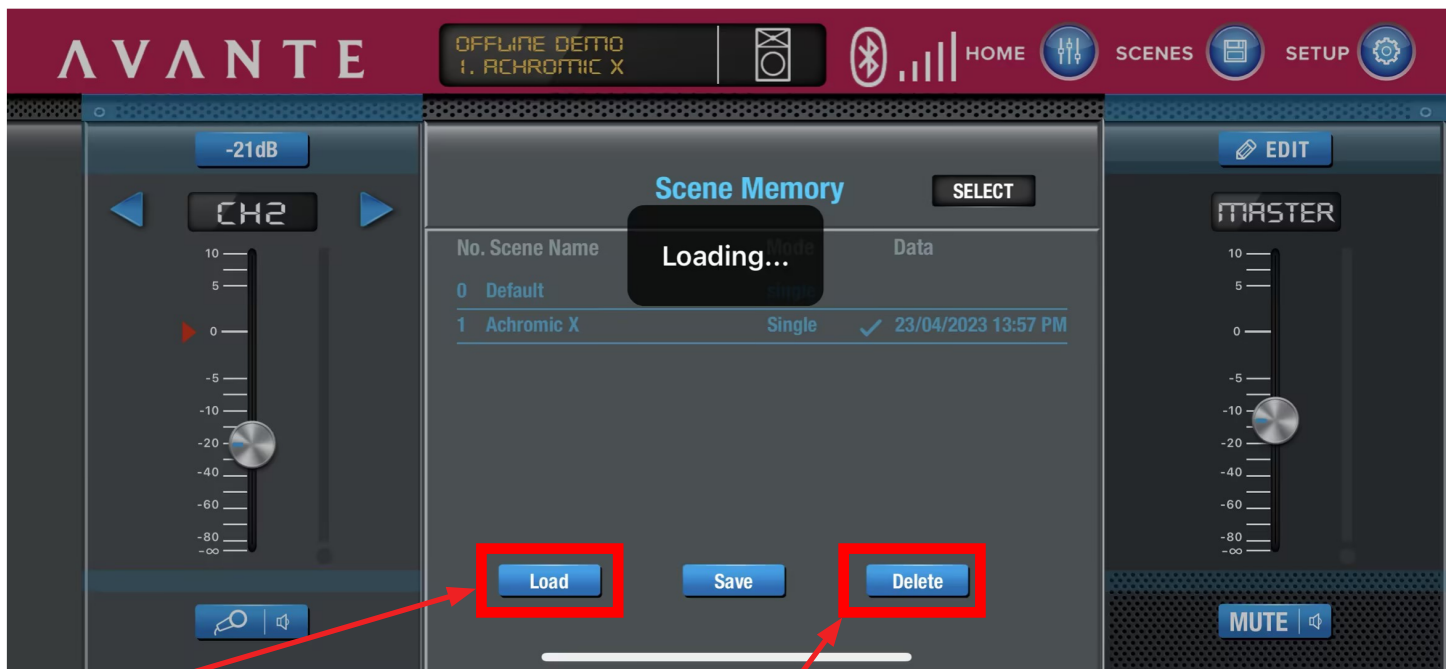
AVANTE

OFFLINE DEMO
1. ACHROMIC X

HOME SCENES SETUP

-21dB

CH2

10
5
0
-5
-10
-20
-40
-60
-80
-∞

Scene Memory

SELECT

No. Scene Name Mode Data

Loading...

0 Default single

1 Achromic X Single 23/04/2023 13:57 PM

Load Save Delete

EDIT

MASTER

10
5
0
-5
-10
-20
-40
-60
-80
-∞

MUTE